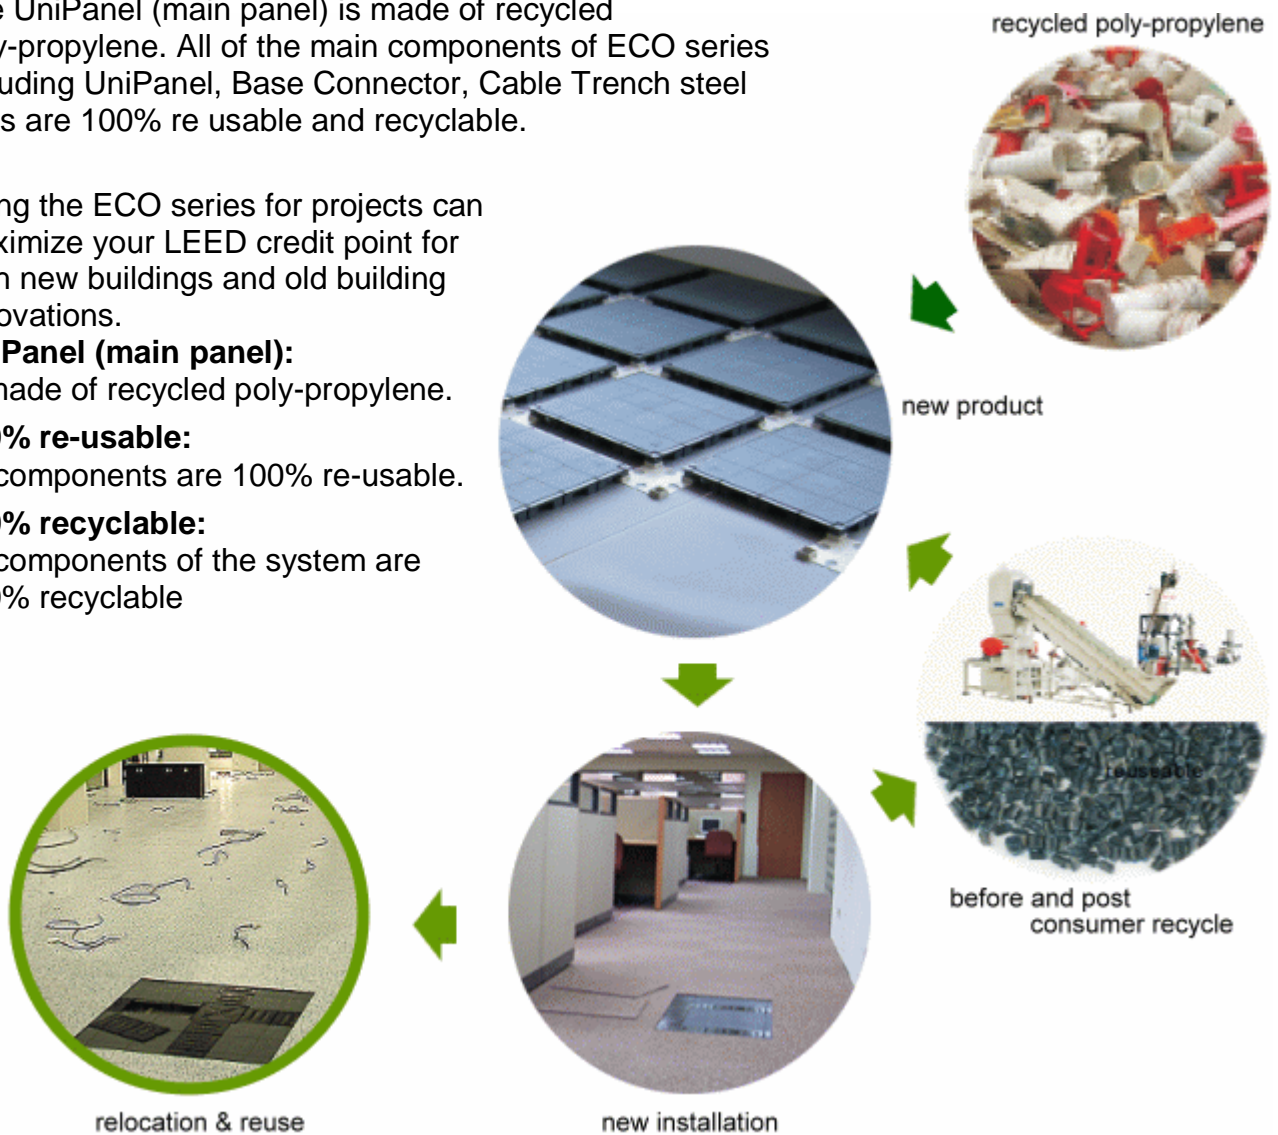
e UniPanel (main panel) is made of recycled y-propylene. All of the main components of ECO series uding UniPanel, Base Connector, Cable Trench steel s are 100% re usable and recyclable.

ng the ECO series for projects can ximize your LEED credit point for h new buildings and old building ovations.

Panel (main panel):
nade of recycled poly-propylene.

% re-usable:
components are 100% re-usable.

% recyclable:
components of the system are % recyclable

recycled poly-propylene

new product

reuseable

before and post consumer recycle

new installation

relocation & reuse